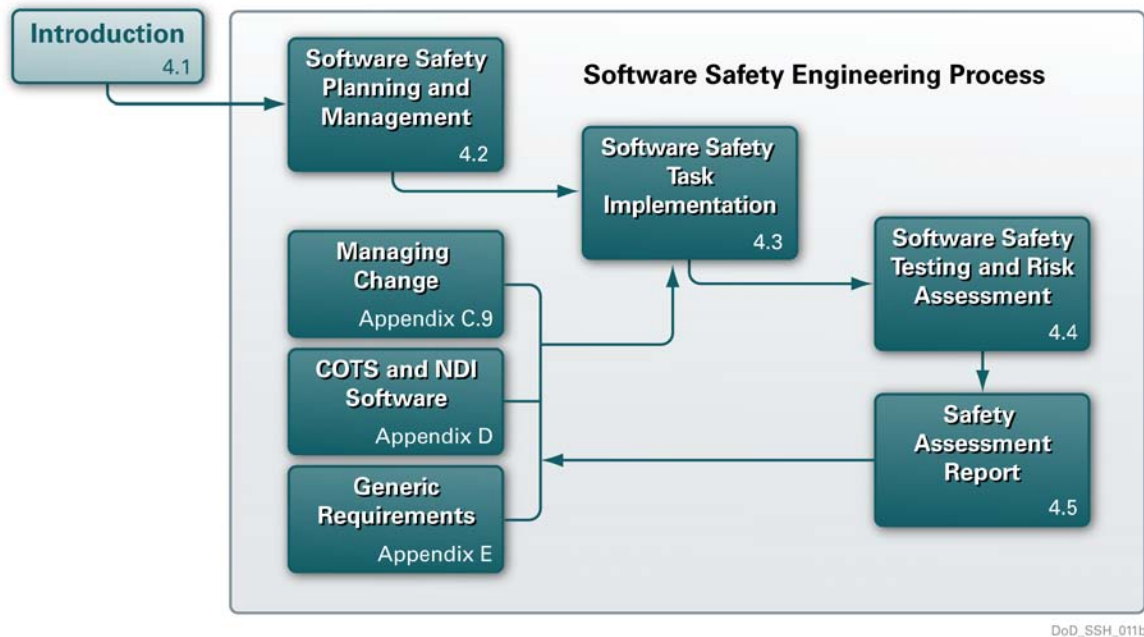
Introduction
4.1

Software Safety Engineering Process

Software Safety Planning and Management
4.2

Software Safety Task Implementation
4.3

Managing Change
Appendix C.9

COTS and NDI Software
Appendix D

Generic Requirements
Appendix E

Software Safety Testing and Risk Assessment
4.4

Safety Assessment Report
4.5

DoD_SSH_011b